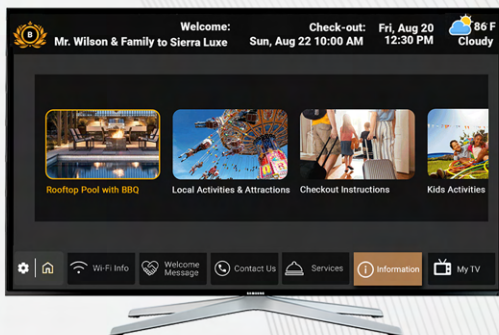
B

Welcome:
Mr. Wilson & Family to Sierra Luxe

Check-out:
Sun, Aug 22 10:00 AM

Fri, Aug 20
12:30 PM

86 F
Cloudy

Rooftop Pool with BBQ

Local Activities & Attractions

Checkout Instructions

Kids Activities

Wi-Fi Info

Welcome Message

Contact Us

Services

Information

My TV

SAMSUNG